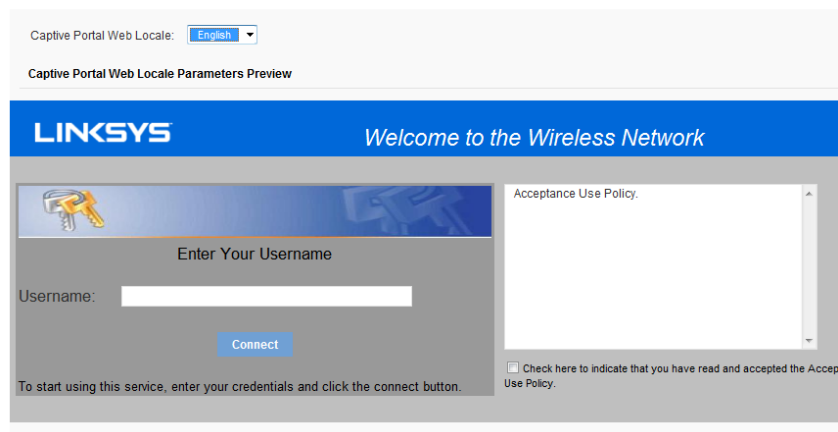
Captive Portal Web Locale: English

Captive Portal Web Locale Parameters Preview

LINKSYS

Welcome to the Wireless Network

Enter Your Username

Username:

Connect

To start using this service, enter your credentials and click the connect button.

Acceptance Use Policy.

Check here to indicate that you have read and accepted the Accep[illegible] Use Policy.